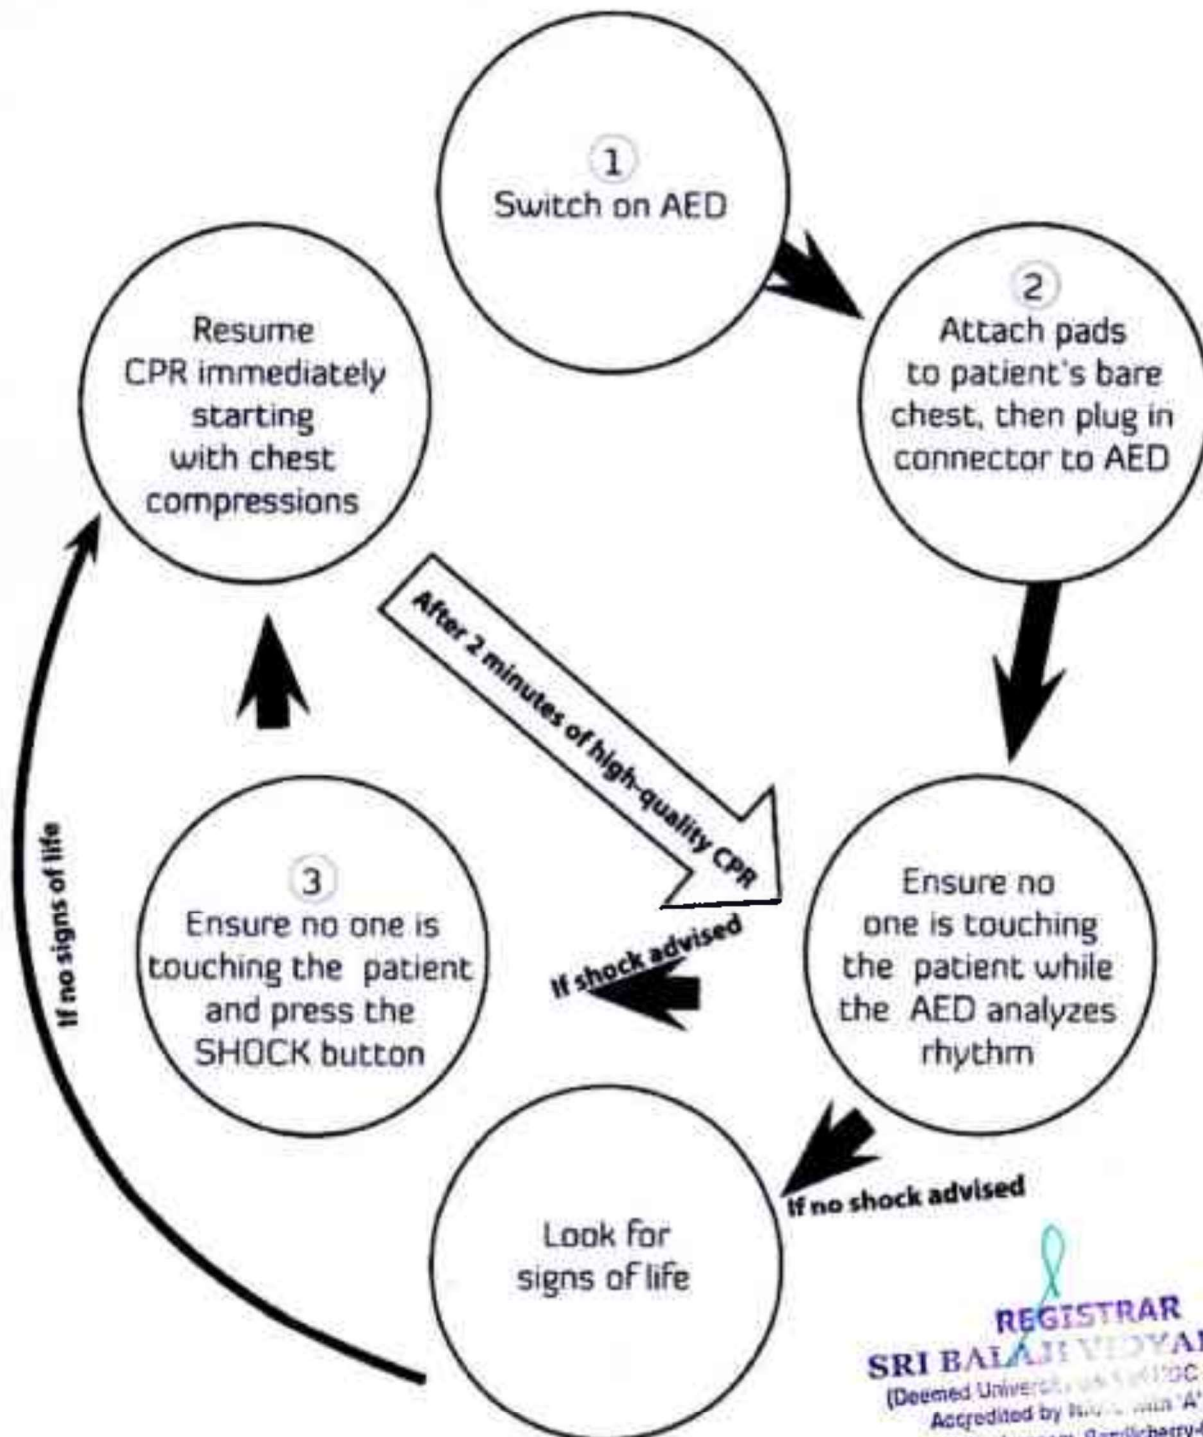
1
Switch on AED

2
Attach pads to patient's bare chest, then plug in connector to AED

Ensure no one is touching the patient while the AED analyzes rhythm

If shock advised

3
Ensure no one is touching the patient and press the SHOCK button

Resume CPR immediately starting with chest compressions

After 2 minutes of high-quality CPR

If no shock advised

Look for signs of life

If no signs of life

REGISTRAR
SRI BALAJI V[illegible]
(Deemed Univers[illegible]
Accredited by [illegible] 'A'
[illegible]